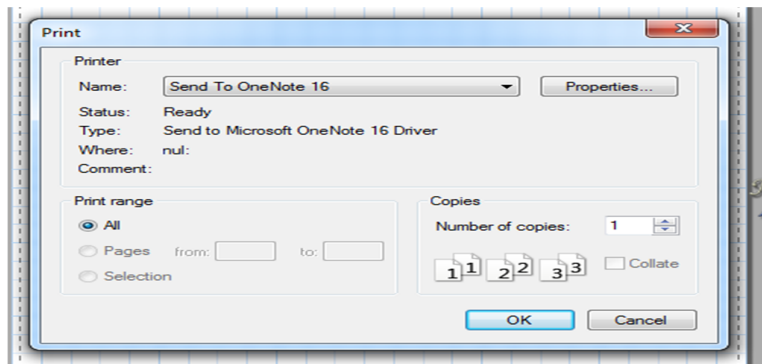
Print

Printer

Name: Send To OneNote 16

Properties...

Status: Ready

Type: Send to Microsoft OneNote 16 Driver

Where: nul:

Comment:

Print range

All

Pages from: to:

Selection

Copies

Number of copies: 1

1 1 2 2 3 3

Collate

OK

Cancel